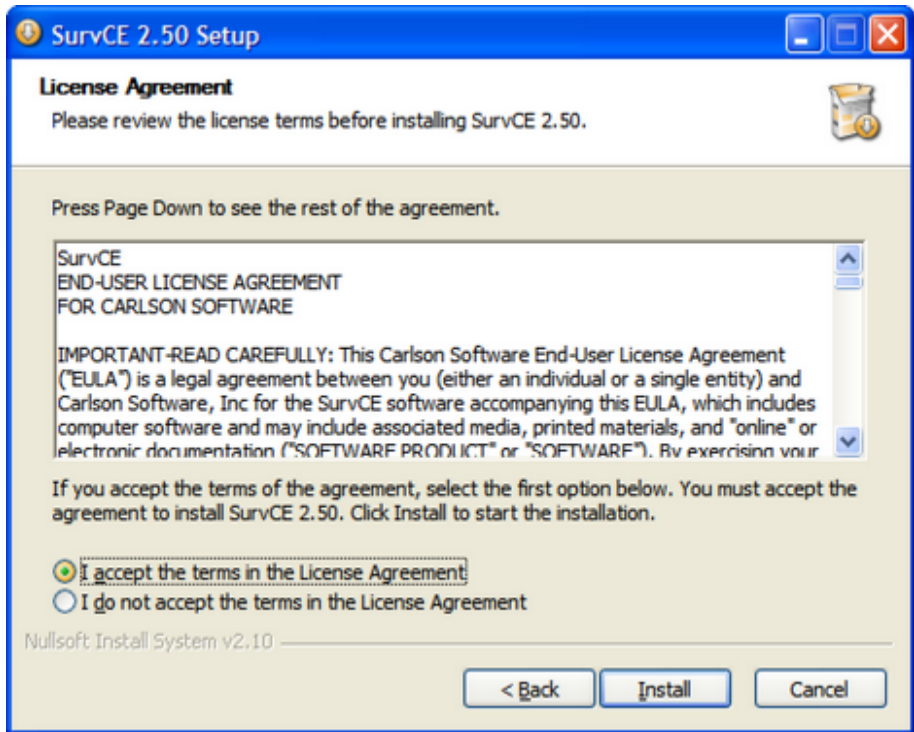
SurvCE 2.50 Setup

License Agreement
Please review the license terms before installing SurvCE 2.50.

Press Page Down to see the rest of the agreement.

SurvCE
END-USER LICENSE AGREEMENT
FOR CARLSON SOFTWARE

IMPORTANT-READ CAREFULLY: This Carlson Software End-User License Agreement ("EULA") is a legal agreement between you (either an individual or a single entity) and Carlson Software, Inc for the SurvCE software accompanying this EULA, which includes computer software and may include associated media, printed materials, and "online" or electronic documentation ("SOFTWARE PRODUCT" or "SOFTWARE"). By exercising your

If you accept the terms of the agreement, select the first option below. You must accept the agreement to install SurvCE 2.50. Click Install to start the installation.

I accept the terms in the License Agreement
I do not accept the terms in the License Agreement

Nullsoft Install System v2.10

< Back
Install
Cancel